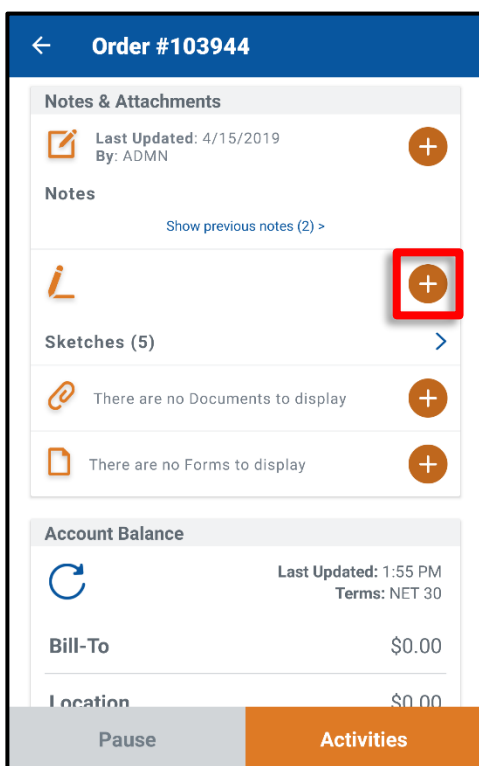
Order #103944

Notes & Attachments

Last Updated: 4/15/2019
By: ADMN

Notes

Show previous notes (2) >

Sketches (5)

There are no Documents to display

There are no Forms to display

Account Balance

Last Updated: 1:55 PM
Terms: NET 30

Bill-To $0.00

Location $0.00

Pause

Activities